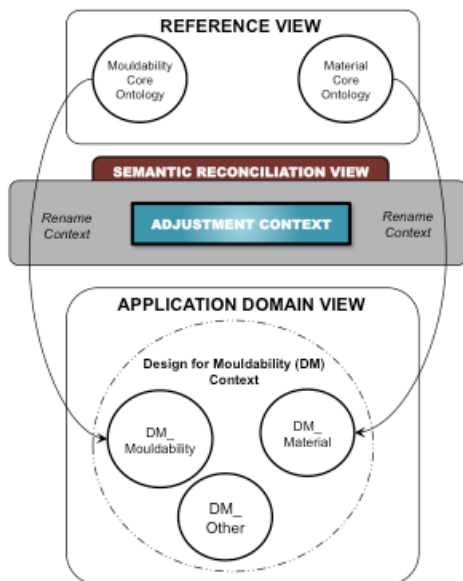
REFERENCE VIEW

Mouldability Core Ontology

Material Core Ontology

SEMANTIC RECONCILIATION VIEW

Rename Context

ADJUSTMENT CONTEXT

Rename Context

APPLICATION DOMAIN VIEW

Design for Mouldability (DM) Context

DM_ Mouldability

DM_ Material

DM_ Other